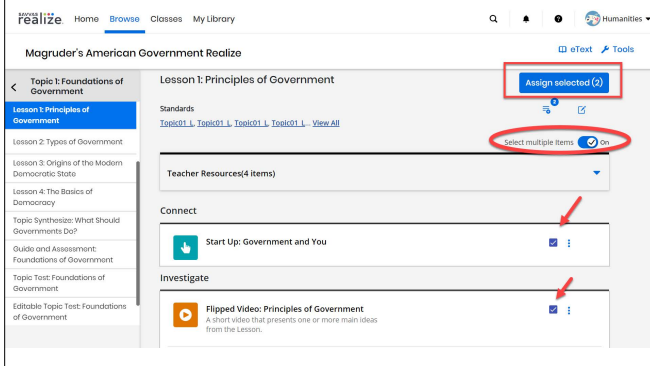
savvas realize. Home Browse Classes My Library

Humanities

Magruder's American Government Realize

eText Tools

Topic 1: Foundations of Government

Lesson 1: Principles of Government

Lesson 2: Types of Government

Lesson 3: Origins of the Modern Democratic State

Lesson 4: The Basics of Democracy

Topic Synthesize: What Should Governments Do?

Guide and Assessment: Foundations of Government

Topic Test: Foundations of Government

Editable Topic Test: Foundations of Government

Lesson 1: Principles of Government

Assign selected (2)

Standards

Topic01_L, Topic01_L, Topic01_L, Topic01_L... View All

2

Select multiple items On

Teacher Resources(4 items)

Connect

Start Up: Government and You

Investigate

Flipped Video: Principles of Government

A short video that presents one or more main ideas from the Lesson.